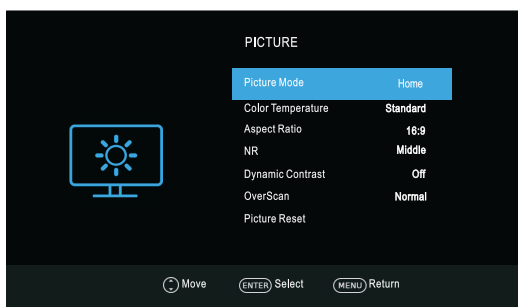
PICTURE

| | |
|---|---|
| Picture Mode | Home |
| Color Temperature | Standard |
| Aspect Ratio | 16:9 |
| NR | Middle |
| Dynamic Contrast | Off |
| OverScan | Normal |
| Picture Reset | |

Move ENTER Select MENU Return